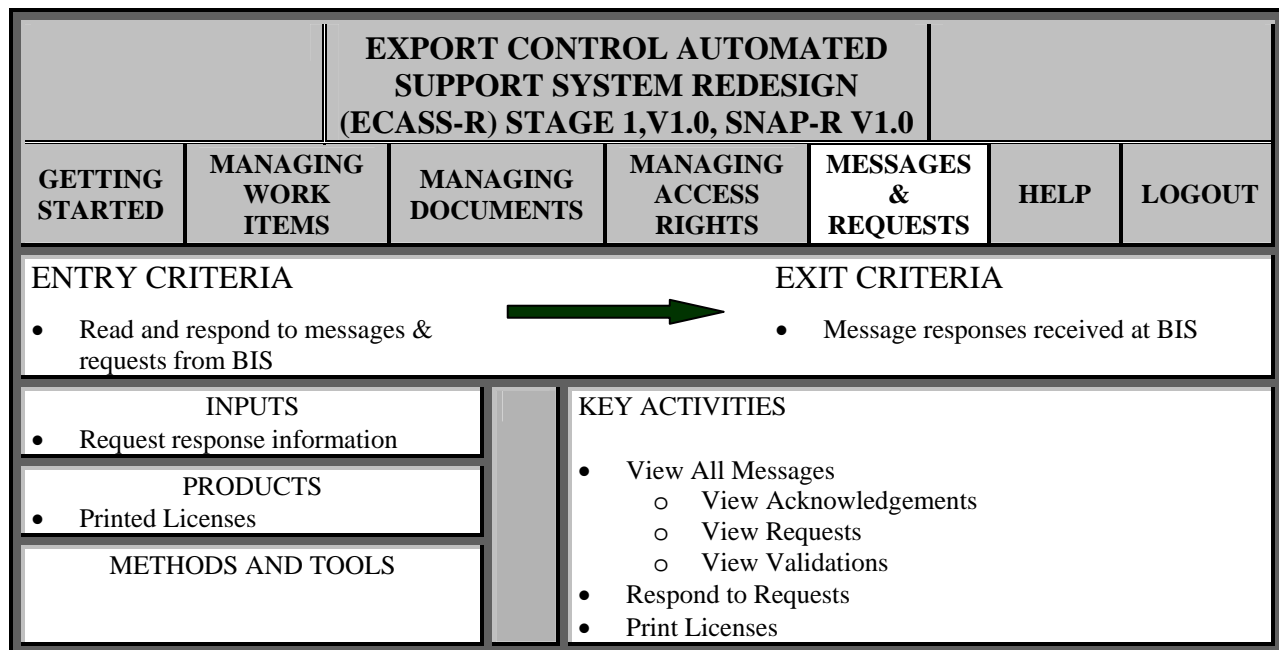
EXPORT CONTROL AUTOMATED SUPPORT SYSTEM REDESIGN (ECASS-R) STAGE 1,V1.0, SNAP-R V1.0

| GETTING STARTED | MANAGING WORK ITEMS | MANAGING DOCUMENTS | MANAGING ACCESS RIGHTS | MESSAGES & REQUESTS | HELP | LOGOUT |
|---|---|---|---|---|---|---|

ENTRY CRITERIA

- Read and respond to messages & requests from BIS

EXIT CRITERIA

- Message responses received at BIS

INPUTS
- Request response information

PRODUCTS
- Printed Licenses

METHODS AND TOOLS

KEY ACTIVITIES

- View All Messages
  - o View Acknowledgements
  - o View Requests
  - o View Validations
- Respond to Requests
- Print Licenses